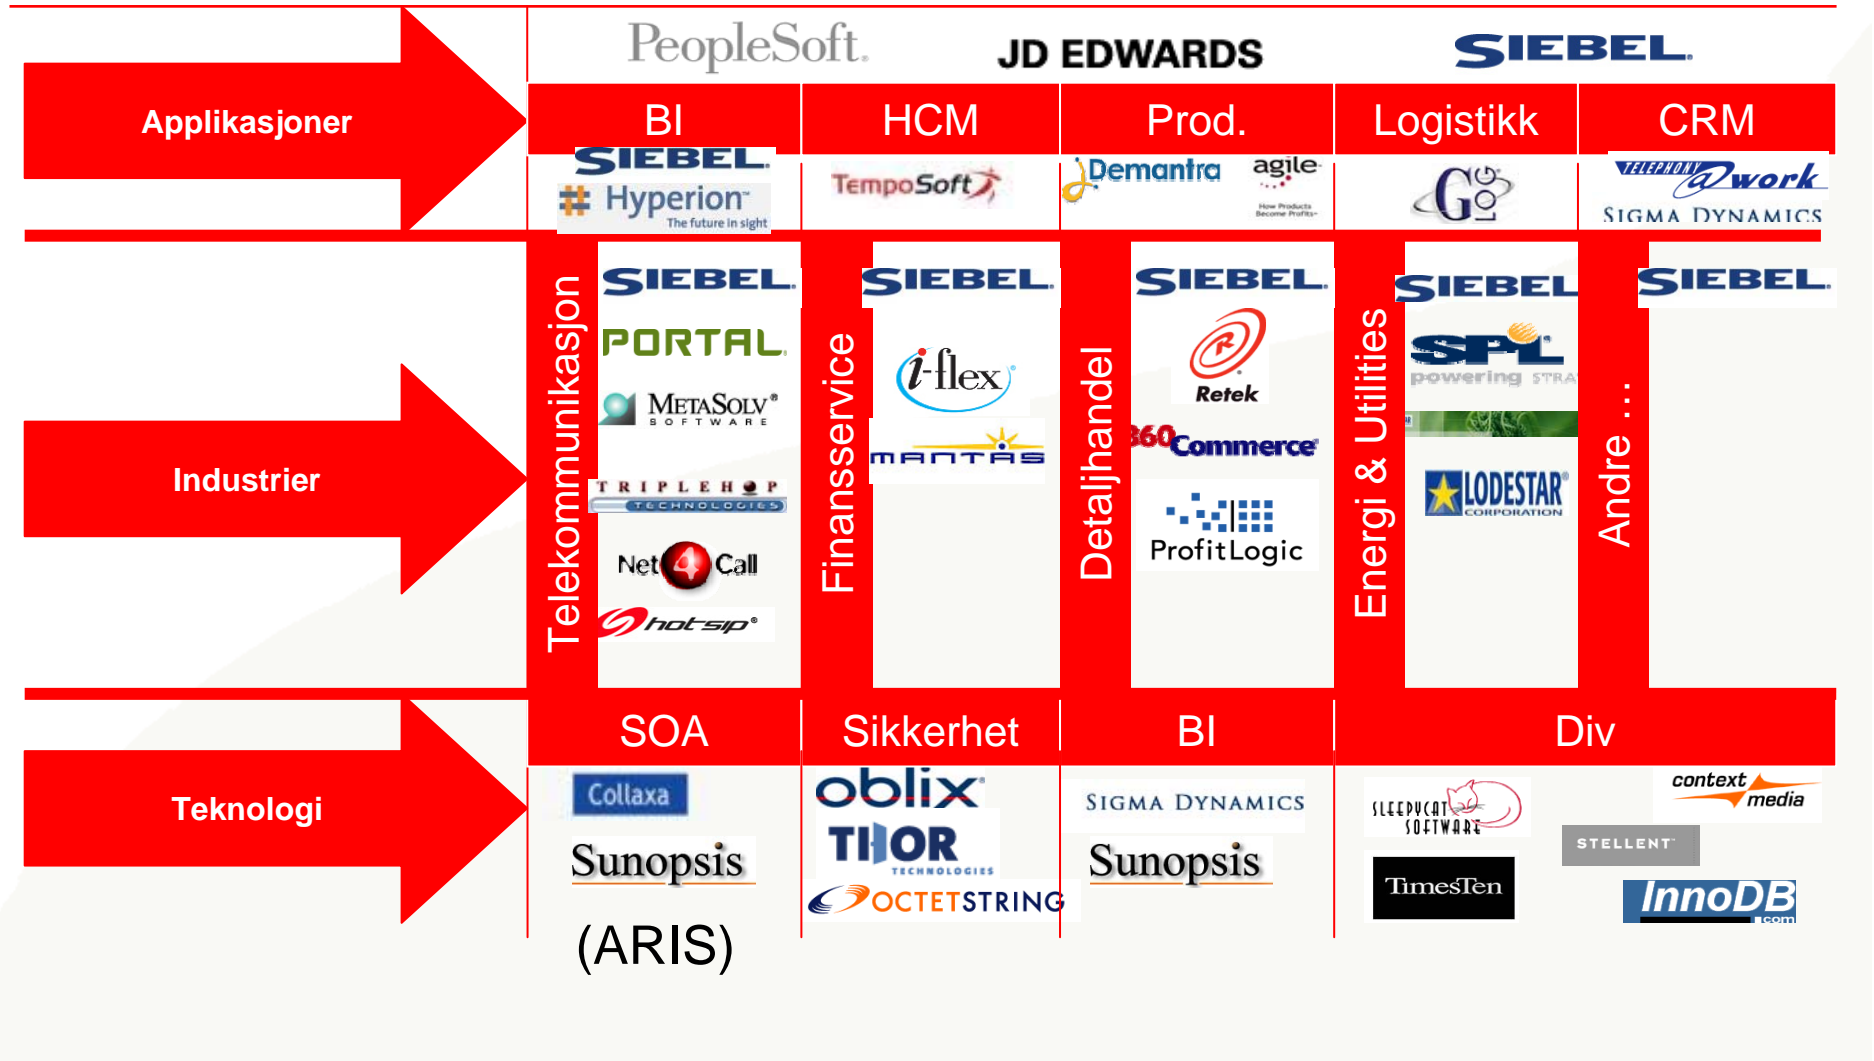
PeopleSoft. JD EDWARDS SIEBEL

Applikasjoner

| BI | HCM | Prod. | Logistikk | CRM |
|---|---|---|---|---|
| SIEBEL Hyperion The future in sight | TempoSoft | Demantra agile How Products Become Profits | G-Log | Telephony @work SIGMA DYNAMICS |

Industrier

Telekommunikasjon
SIEBEL
PORTAL
MetaSolv Software
TRIPLEHOP TECHNOLOGIES
Net4Call
hotsip

Finansservice
SIEBEL
i-flex
MANTAS

Detaljhandel
SIEBEL
Retek
360Commerce
ProfitLogic

Energi & Utilities
SIEBEL
SPL powering stra
LODESTAR CORPORATION

Andre . . .
SIEBEL

Teknologi

| SOA | Sikkerhet | BI | Div |
|---|---|---|---|
| Collaxa Sunopsis (ARIS) | oblix THOR TECHNOLOGIES OCTETSTRING | SIGMA DYNAMICS Sunopsis | SLEEPYCAT SOFTWARE TimesTen STELLENT context media InnoDB .com |